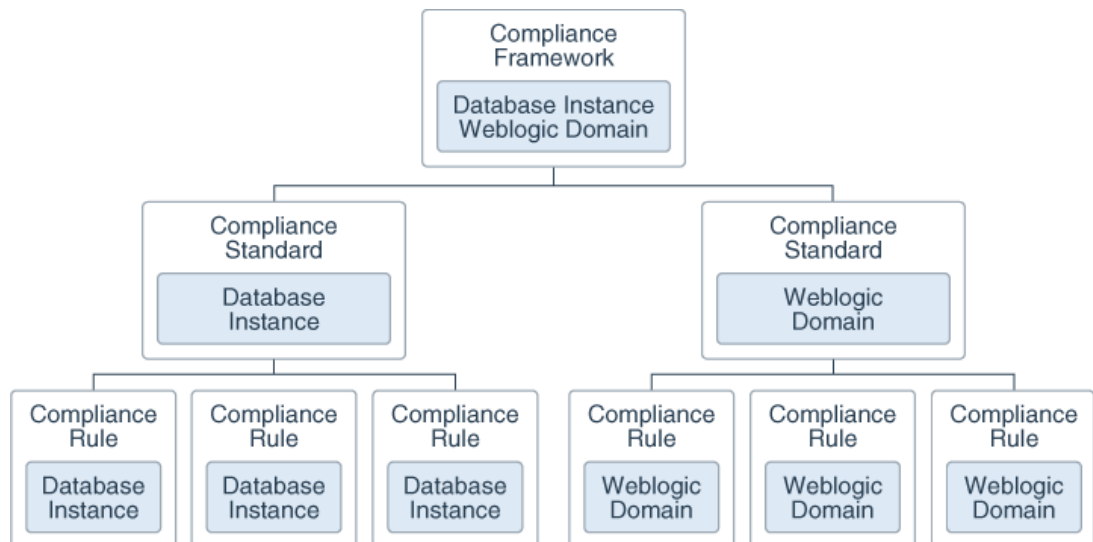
Compliance Framework

Database Instance
Weblogic Domain

Compliance Standard

Database Instance

Compliance Standard

Weblogic Domain

Compliance Rule

Database Instance

Compliance Rule

Database Instance

Compliance Rule

Database Instance

Compliance Rule

Weblogic Domain

Compliance Rule

Weblogic Domain

Compliance Rule

Weblogic Domain